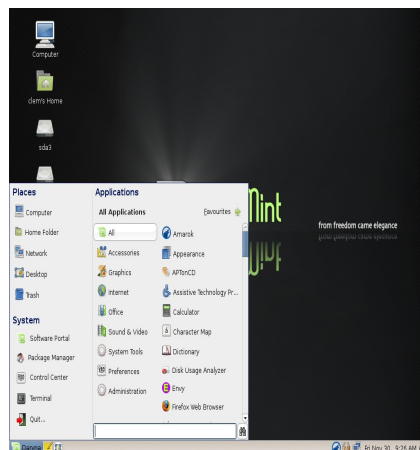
Computer

clem's Home

sda3

Places

Computer

Home Folder

Network

Desktop

Trash

System

Software Portal

Package Manager

Control Center

Terminal

Quit...

Applications

All Applications

Favourites

All

Accessories

Graphics

Internet

Office

Sound & Video

System Tools

Preferences

Administration

Amarok

Appearance

APTonCD

Assistive Technology Pr...

Calculator

Character Map

Dictionary

Disk Usage Analyzer

Envy

Firefox Web Browser

Mint

from freedom came elegance

Fri Nov 30, 9:26 AM